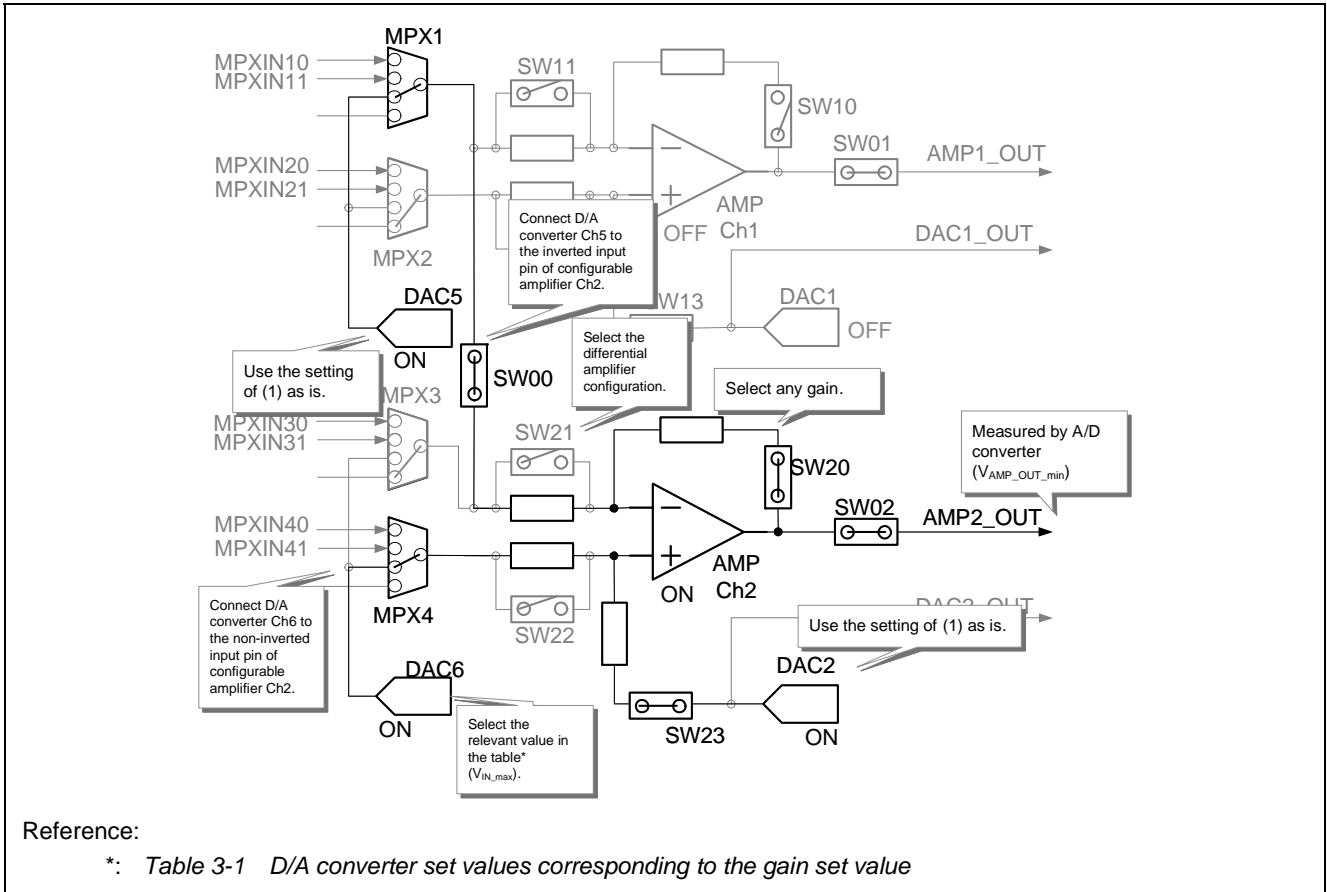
MPX1
MPXIN10
MPXIN11
SW11
SW10
SW01
AMP1_OUT
MPXIN20
MPXIN21
AMP
Connect D/A converter Ch5 to the inverted input pin of configurable amplifier Ch2.
OFF
Ch1
DAC1_OUT
MPX2
DAC5
W13
DAC1
OFF
Use the setting of (1) as is.
ON
Select the differential amplifier configuration.
SW00
MPX3
Select any gain.
MPXIN30
MPXIN31
SW21
Measured by A/D converter ($V_{AMP\_OUT\_min}$)
SW20
SW02
AMP2_OUT
MPXIN40
MPXIN41
AMP
ON
Ch2
Connect D/A converter Ch6 to the non-inverted input pin of configurable amplifier Ch2.
MPX4
SW22
DAC2_OUT
Use the setting of (1) as is.
DAC6
DAC2
ON
Select the relevant value in the table* ($V_{IN\_max}$).
SW23
ON

Reference:
*: Table 3-1 D/A converter set values corresponding to the gain set value